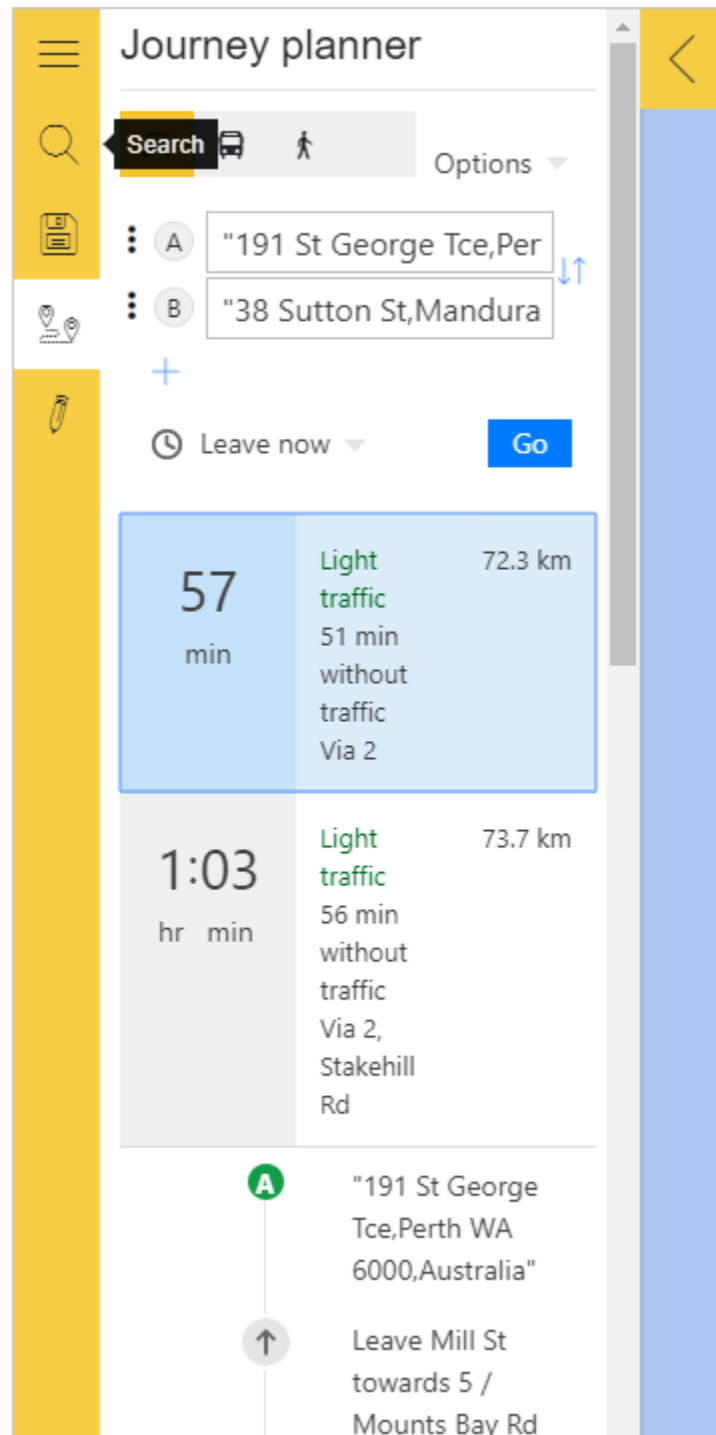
Journey planner

Search

Options

A "191 St George Tce,Per

B "38 Sutton St,Mandura

+

Leave now

Go

57 min

Light traffic 72.3 km
51 min without traffic
Via 2

1:03 hr min

Light traffic 73.7 km
56 min without traffic
Via 2, Stakehill Rd

A "191 St George Tce,Perth WA 6000,Australia"

Leave Mill St towards 5 / Mounts Bay Rd